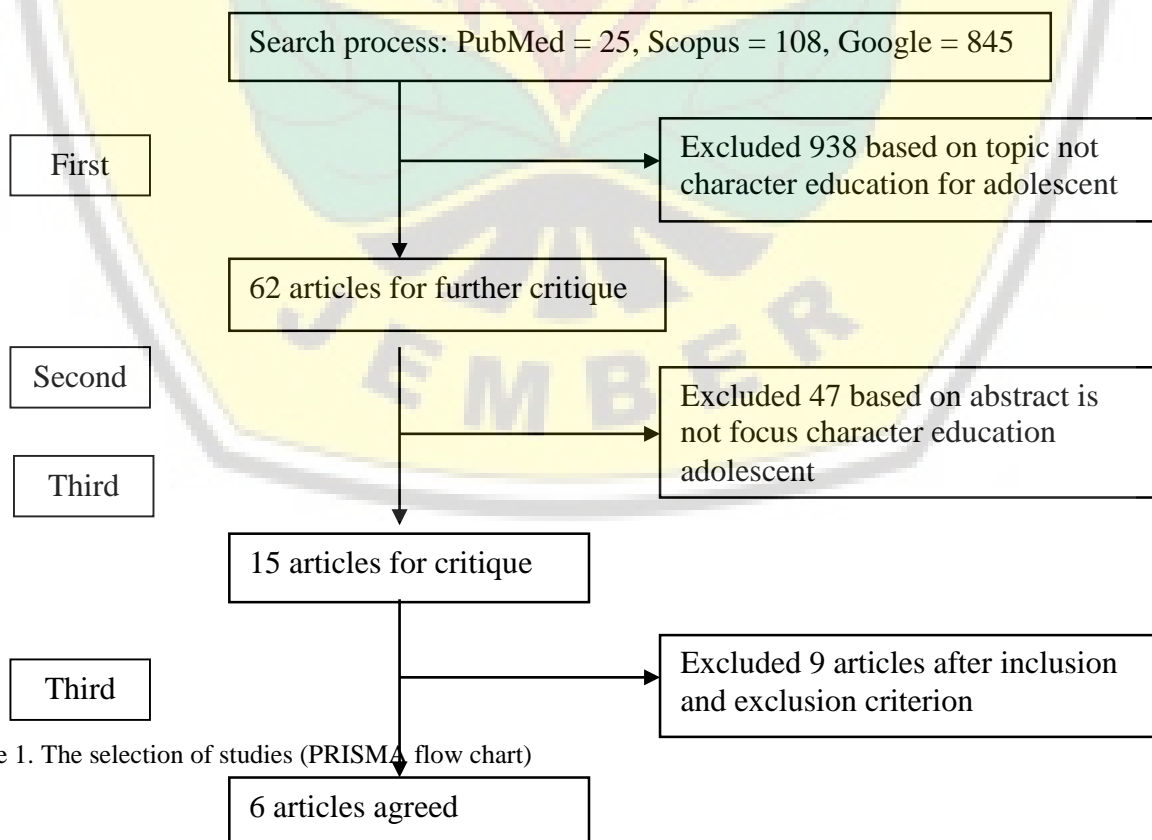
Search process: PubMed = 25, Scopus = 108, Google = 845

First

Excluded 938 based on topic not character education for adolescent

62 articles for further critique

Second

Excluded 47 based on abstract is not focus character education adolescent

Third

15 articles for critique

Third

Excluded 9 articles after inclusion and exclusion criterion

e 1. The selection of studies (PRISMA flow chart)

6 articles agreed